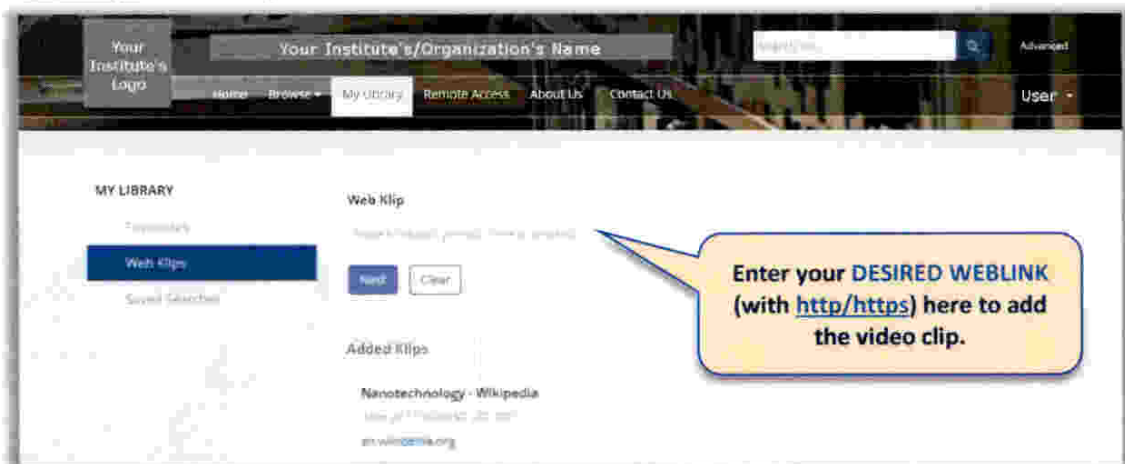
Your Institute's Logo

Your Institute's/Organization's Name

Search for...

Advanced

Home Browse My Library Remote Access About Us Contact Us

User

MY LIBRARY

Favourites

Web Klips

Saved Searches

Web Klip

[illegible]

Next Clear

Added Klips

Nanotechnology - Wikipedia

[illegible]

en.wikipedia.org

Enter your DESIRED WEBLINK (with http/https) here to add the video clip.